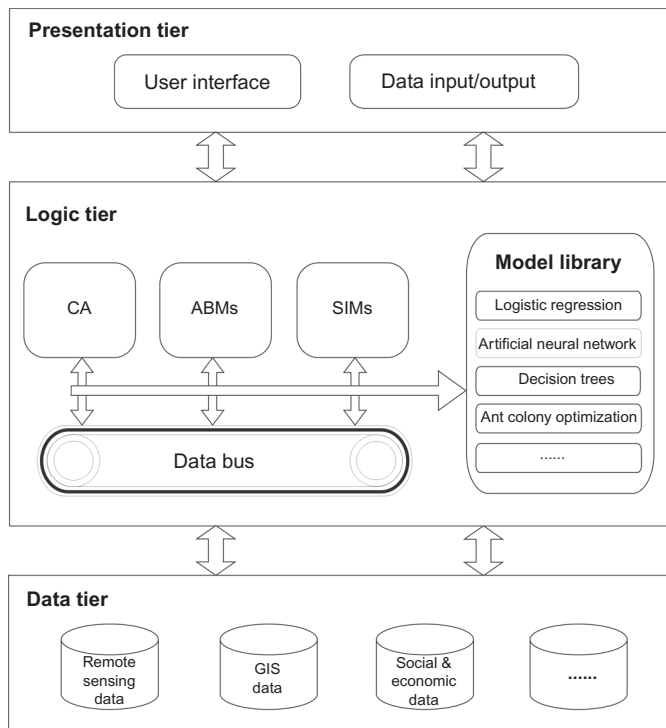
Presentation tier

User interface

Data input/output

Logic tier

CA

ABMs

SIMs

Model library

Logistic regression

Artificial neural network

Decision trees

Ant colony optimization

......

Data bus

Data tier

Remote sensing data

GIS data

Social & economic data

......